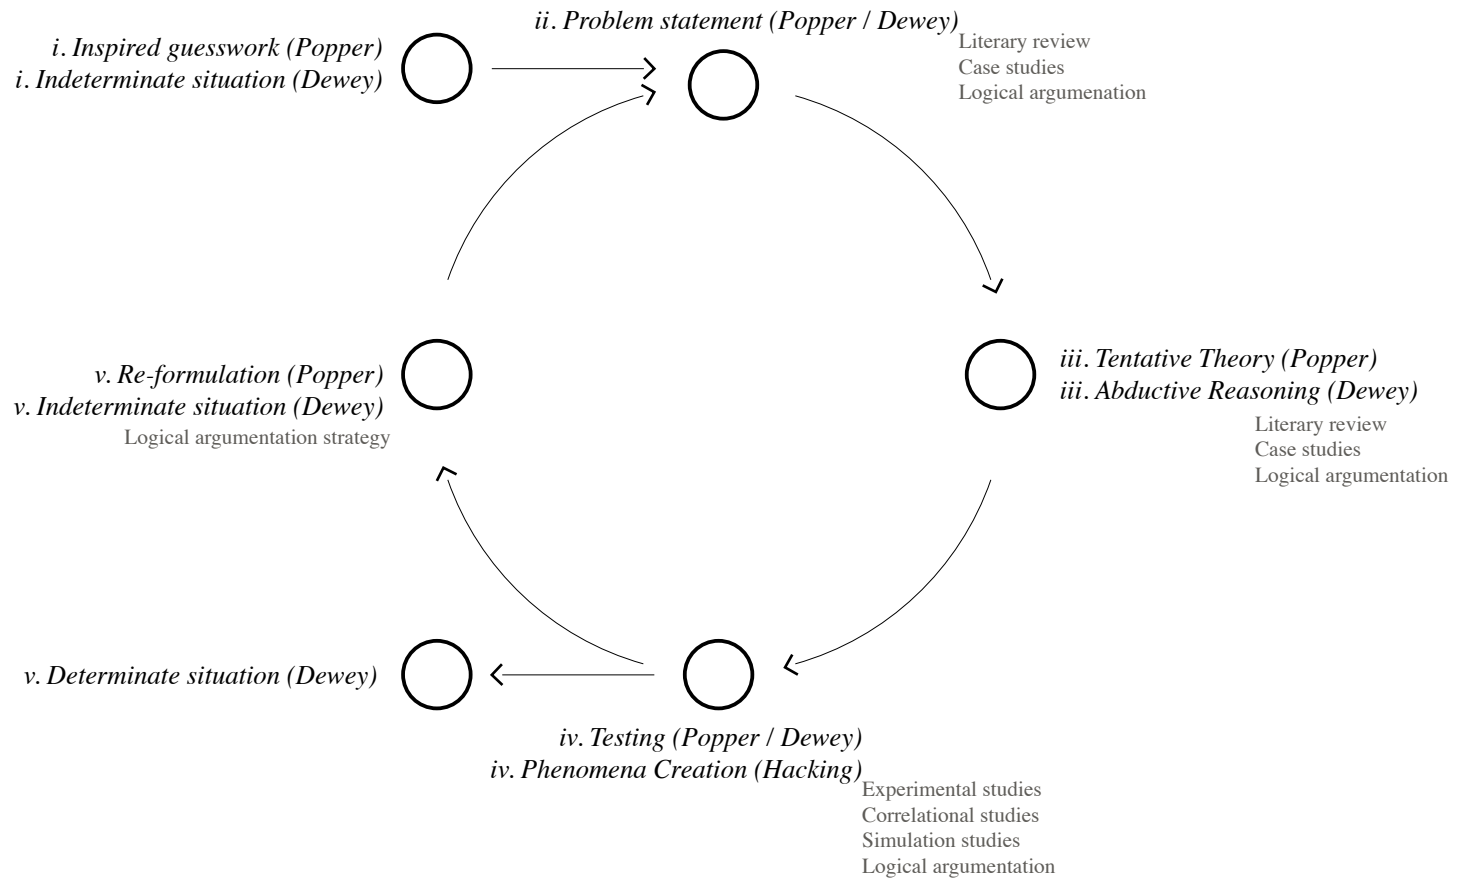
i. Inspired guesswork (Popper)
i. Indeterminate situation (Dewey)

ii. Problem statement (Popper / Dewey)
Literary review
Case studies
Logical argumenation

iii. Tentative Theory (Popper)
iii. Abductive Reasoning (Dewey)
Literary review
Case studies
Logical argumentation

v. Re-formulation (Popper)
v. Indeterminate situation (Dewey)
Logical argumentation strategy

v. Determinate situation (Dewey)

iv. Testing (Popper / Dewey)
iv. Phenomena Creation (Hacking)
Experimental studies
Correlational studies
Simulation studies
Logical argumentation